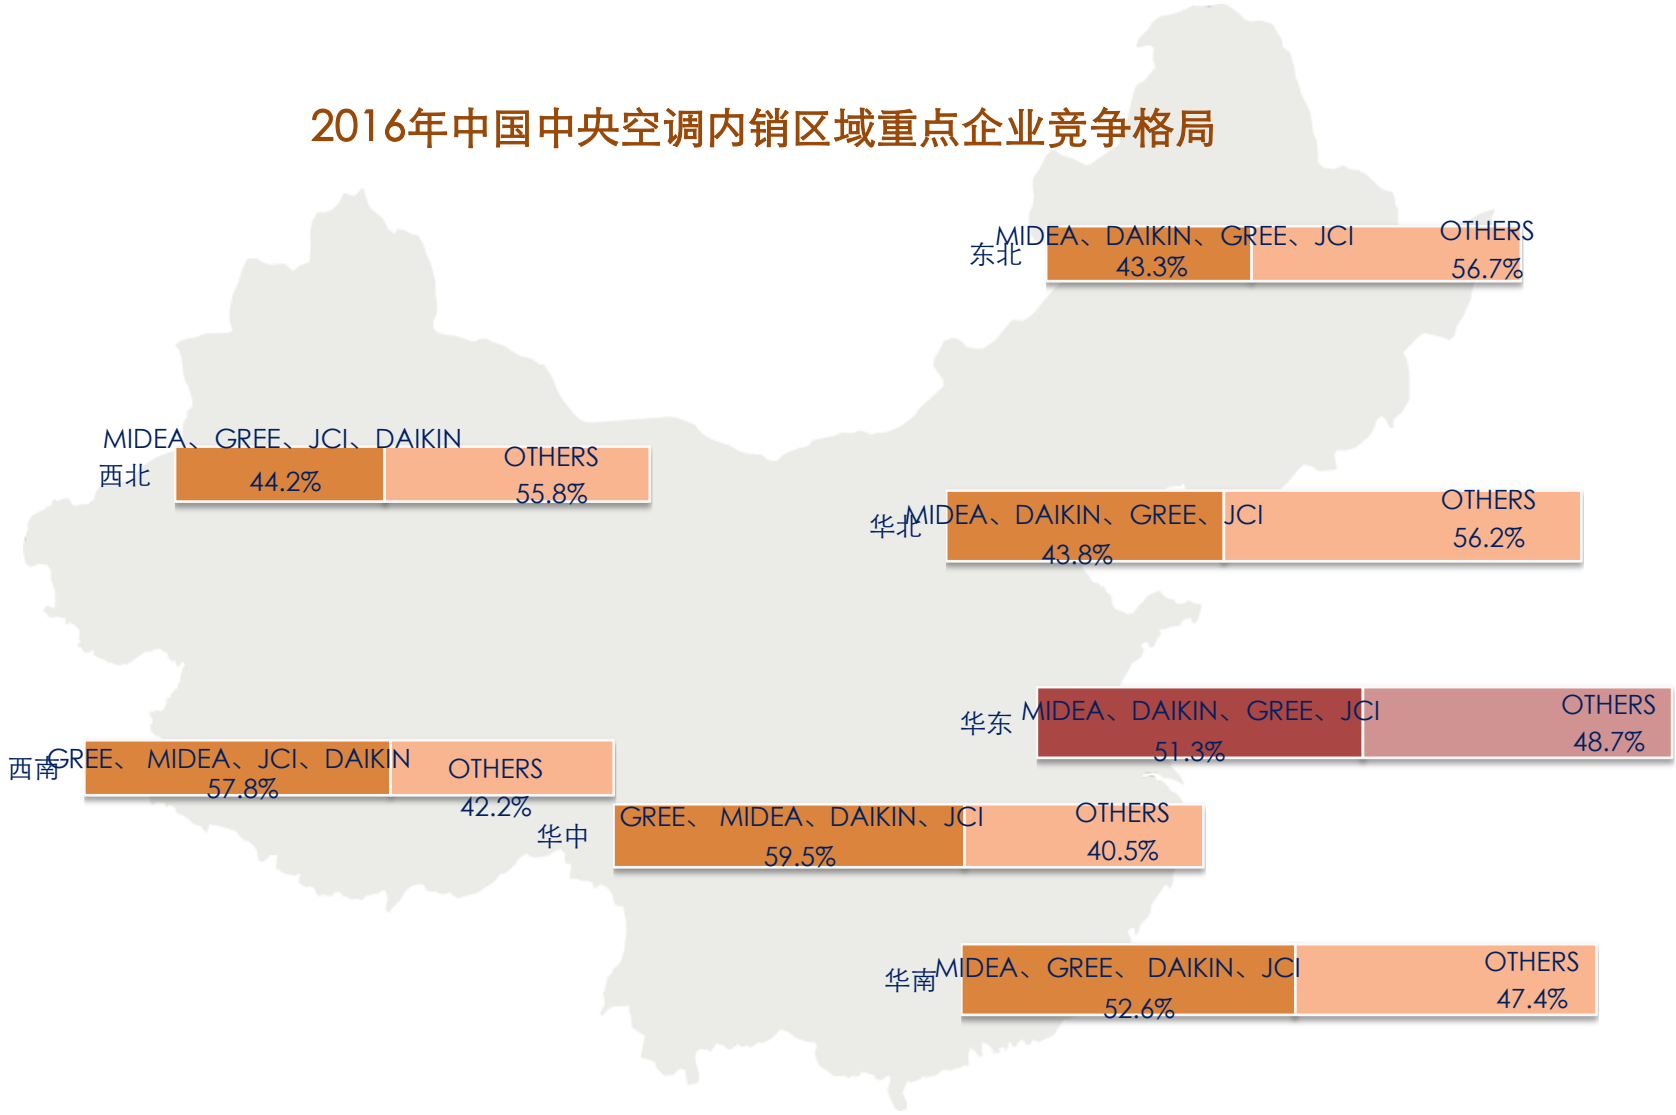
2016年中国中央空调内销区域重点企业竞争格局

东北 MIDEA、DAIKIN、GREE、JCI 43.3% OTHERS 56.7%

MIDEA、GREE、JCI、DAIKIN 西北 44.2% OTHERS 55.8%

华北 MIDEA、DAIKIN、GREE、JCI 43.8% OTHERS 56.2%

华东 MIDEA、DAIKIN、GREE、JCI 51.3% OTHERS 48.7%

西南 GREE、 MIDEA、JCI、DAIKIN 57.8% OTHERS 42.2%

华中 GREE、 MIDEA、DAIKIN、JCI 59.5% OTHERS 40.5%

华南 MIDEA、GREE、 DAIKIN、JCI 52.6% OTHERS 47.4%